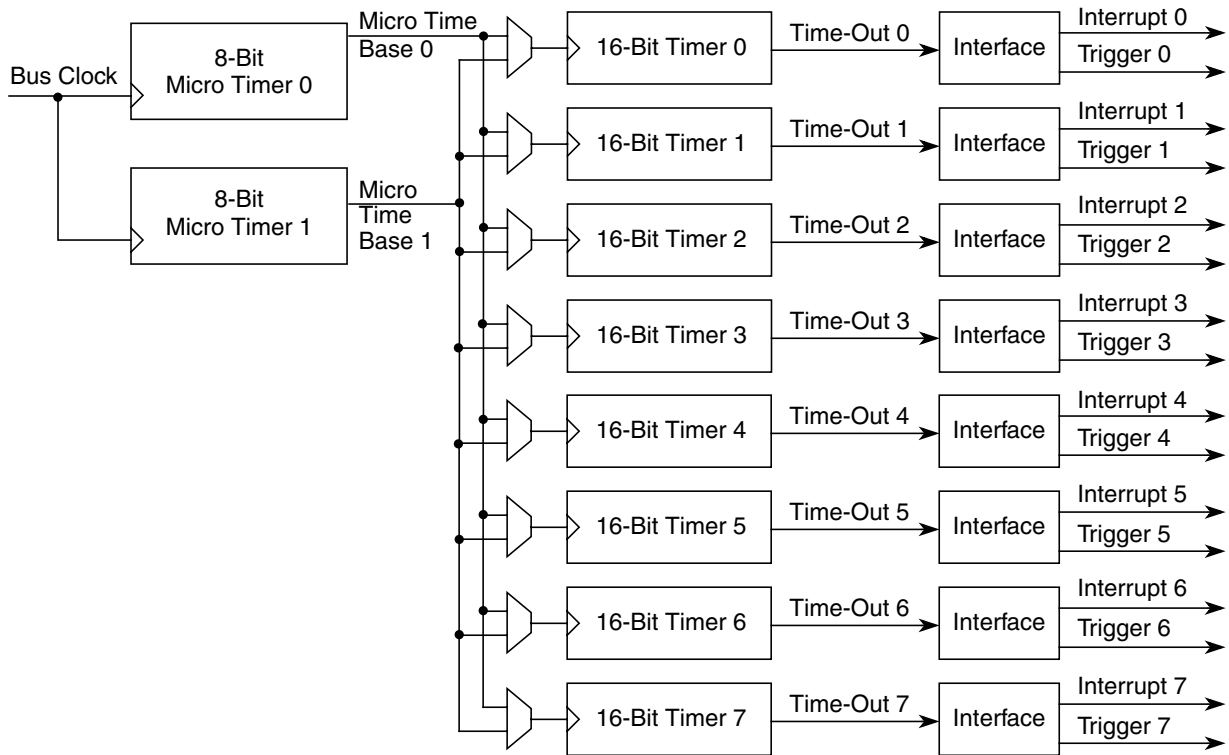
Bus Clock

8-Bit
Micro Timer 0

Micro Time
Base 0

8-Bit
Micro Timer 1

Micro
Time
Base 1

16-Bit Timer 0
Time-Out 0
Interface
Interrupt 0
Trigger 0

16-Bit Timer 1
Time-Out 1
Interface
Interrupt 1
Trigger 1

16-Bit Timer 2
Time-Out 2
Interface
Interrupt 2
Trigger 2

16-Bit Timer 3
Time-Out 3
Interface
Interrupt 3
Trigger 3

16-Bit Timer 4
Time-Out 4
Interface
Interrupt 4
Trigger 4

16-Bit Timer 5
Time-Out 5
Interface
Interrupt 5
Trigger 5

16-Bit Timer 6
Time-Out 6
Interface
Interrupt 6
Trigger 6

16-Bit Timer 7
Time-Out 7
Interface
Interrupt 7
Trigger 7